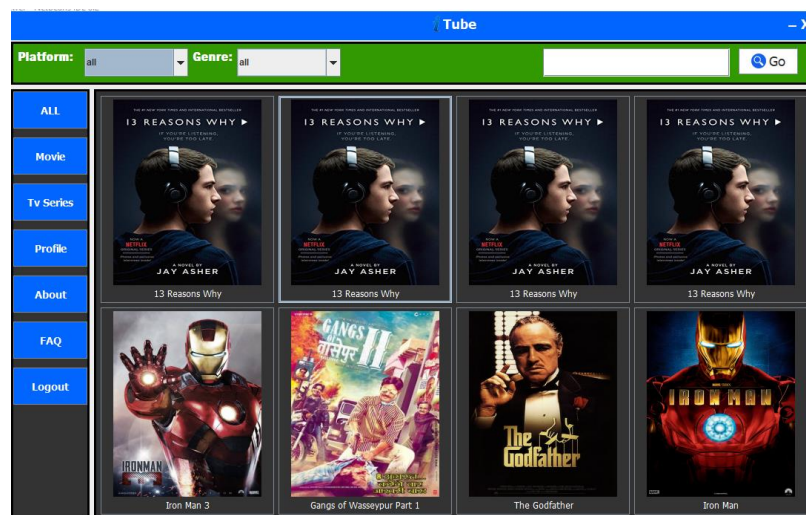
Tube

_ X

Platform: all

Genre: all

Go

ALL

Movie

Tv Series

Profile

About

FAQ

Logout

THE #1 NEW YORK TIMES AND INTERNATIONAL BESTSELLER

13 REASONS WHY ▶

IF YOU'RE LISTENING, YOU'RE TOO LATE.

NETFLIX

A NOVEL BY

JAY ASHER

13 Reasons Why

THE #1 NEW YORK TIMES AND INTERNATIONAL BESTSELLER

13 REASONS WHY ▶

IF YOU'RE LISTENING, YOU'RE TOO LATE.

NETFLIX

A NOVEL BY

JAY ASHER

13 Reasons Why

THE #1 NEW YORK TIMES AND INTERNATIONAL BESTSELLER

13 REASONS WHY ▶

IF YOU'RE LISTENING, YOU'RE TOO LATE.

NETFLIX

A NOVEL BY

JAY ASHER

13 Reasons Why

THE #1 NEW YORK TIMES AND INTERNATIONAL BESTSELLER

13 REASONS WHY ▶

IF YOU'RE LISTENING, YOU'RE TOO LATE.

NETFLIX

A NOVEL BY

JAY ASHER

13 Reasons Why

IRONMAN

Iron Man 3

GANGS II

Gangs of Wasseypur Part 1

The Godfather

The Godfather

IRON MAN

Iron Man